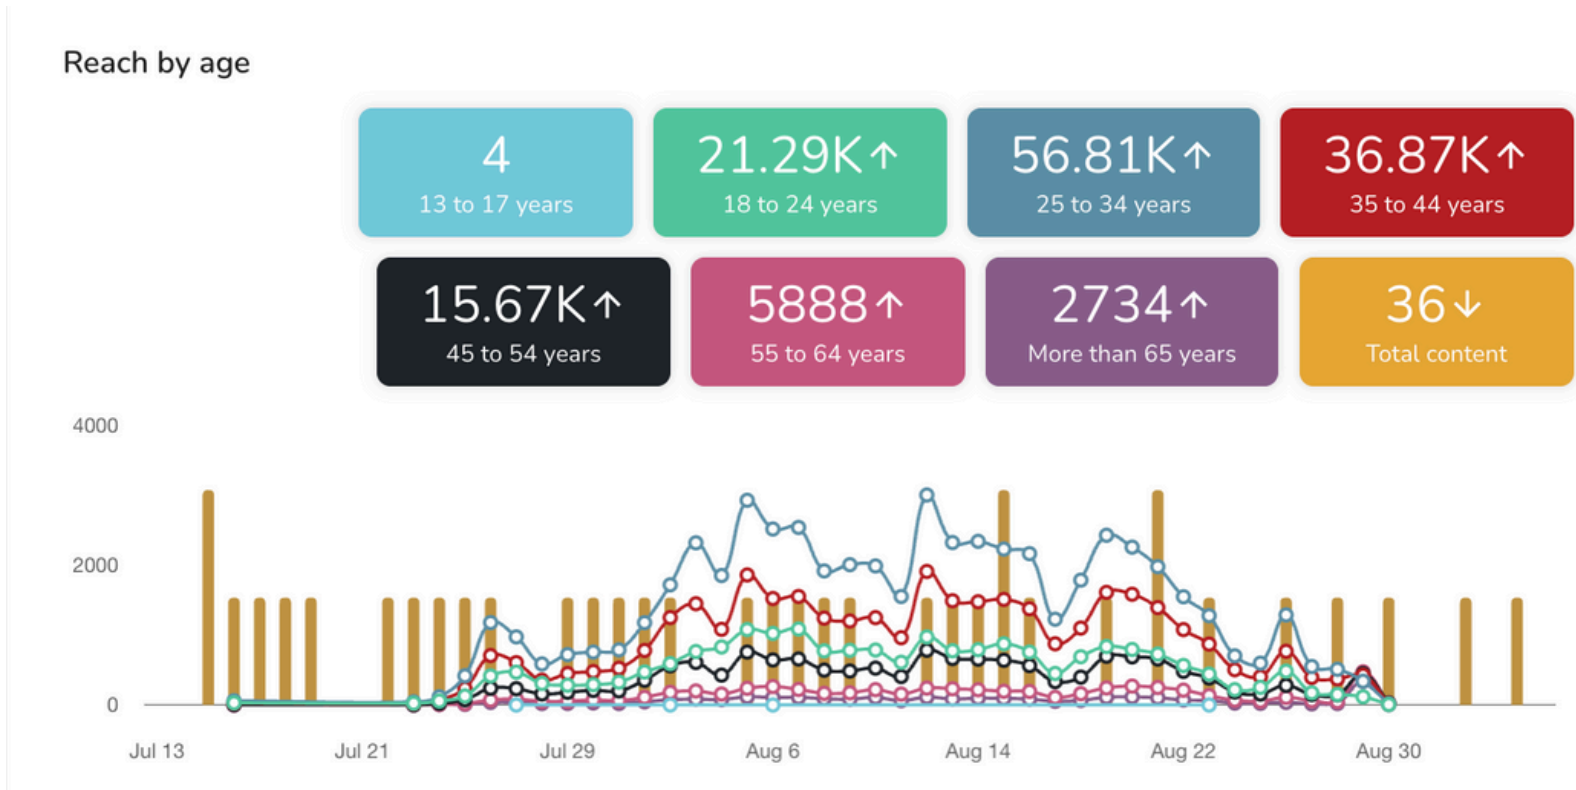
Reach by age

4
13 to 17 years

21.29K↑
18 to 24 years

56.81K↑
25 to 34 years

36.87K↑
35 to 44 years

15.67K↑
45 to 54 years

5888↑
55 to 64 years

2734↑
More than 65 years

36↓
Total content

4000
2000
0

Jul 13
Jul 21
Jul 29
Aug 6
Aug 14
Aug 22
Aug 30